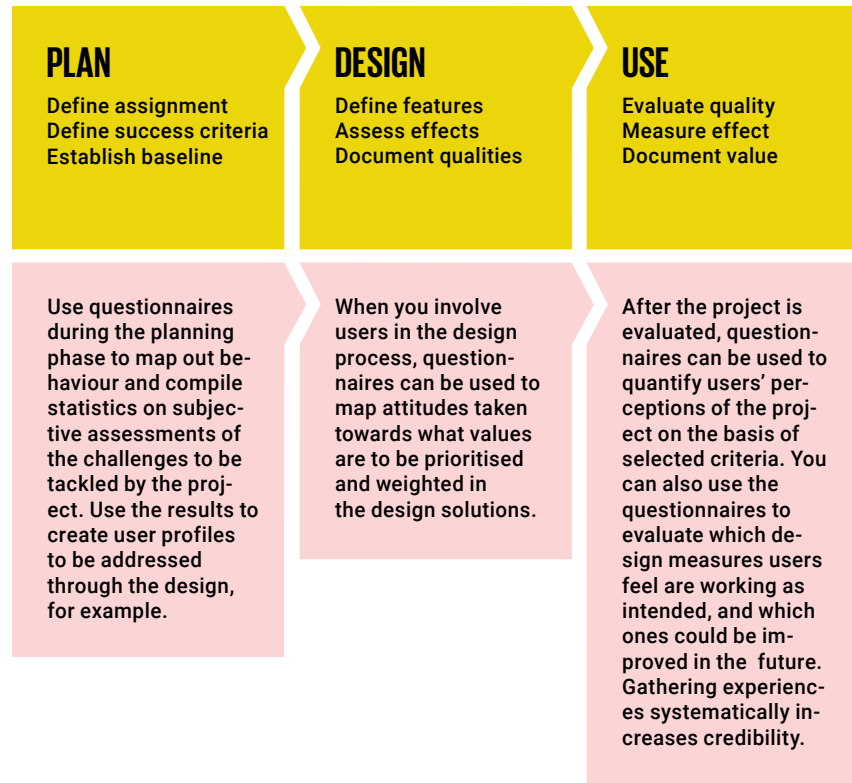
PLAN

Define assignment
Define success criteria
Establish baseline

DESIGN

Define features
Assess effects
Document qualities

USE

Evaluate quality
Measure effect
Document value

Use questionnaires during the planning phase to map out behaviour and compile statistics on subjective assessments of the challenges to be tackled by the project. Use the results to create user profiles to be addressed through the design, for example.

When you involve users in the design process, questionnaires can be used to map attitudes taken towards what values are to be prioritised and weighted in the design solutions.

After the project is evaluated, questionnaires can be used to quantify users' perceptions of the project on the basis of selected criteria. You can also use the questionnaires to evaluate which design measures users feel are working as intended, and which ones could be improved in the future. Gathering experiences systematically increases credibility.